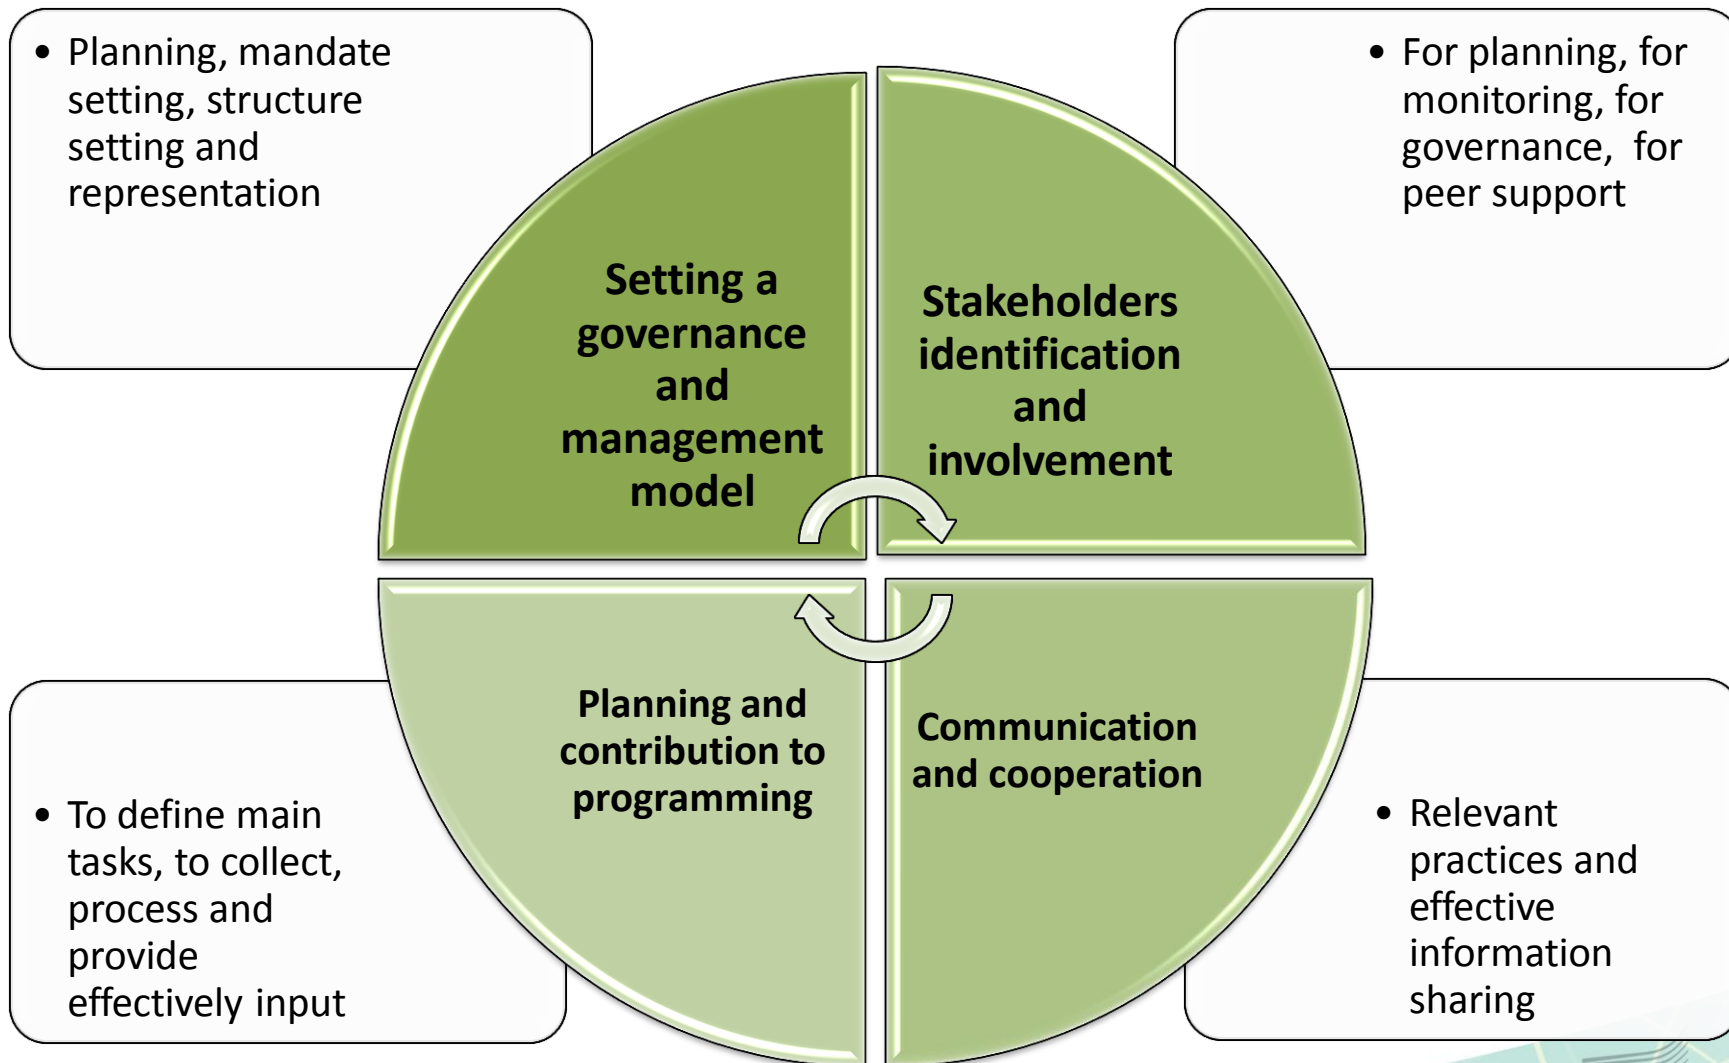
• Planning, mandate setting, structure setting and representation

• For planning, for monitoring, for governance, for peer support

Setting a governance and management model

Stakeholders identification and involvement

Planning and contribution to programming

Communication and cooperation

• To define main tasks, to collect, process and provide effectively input

• Relevant practices and effective information sharing